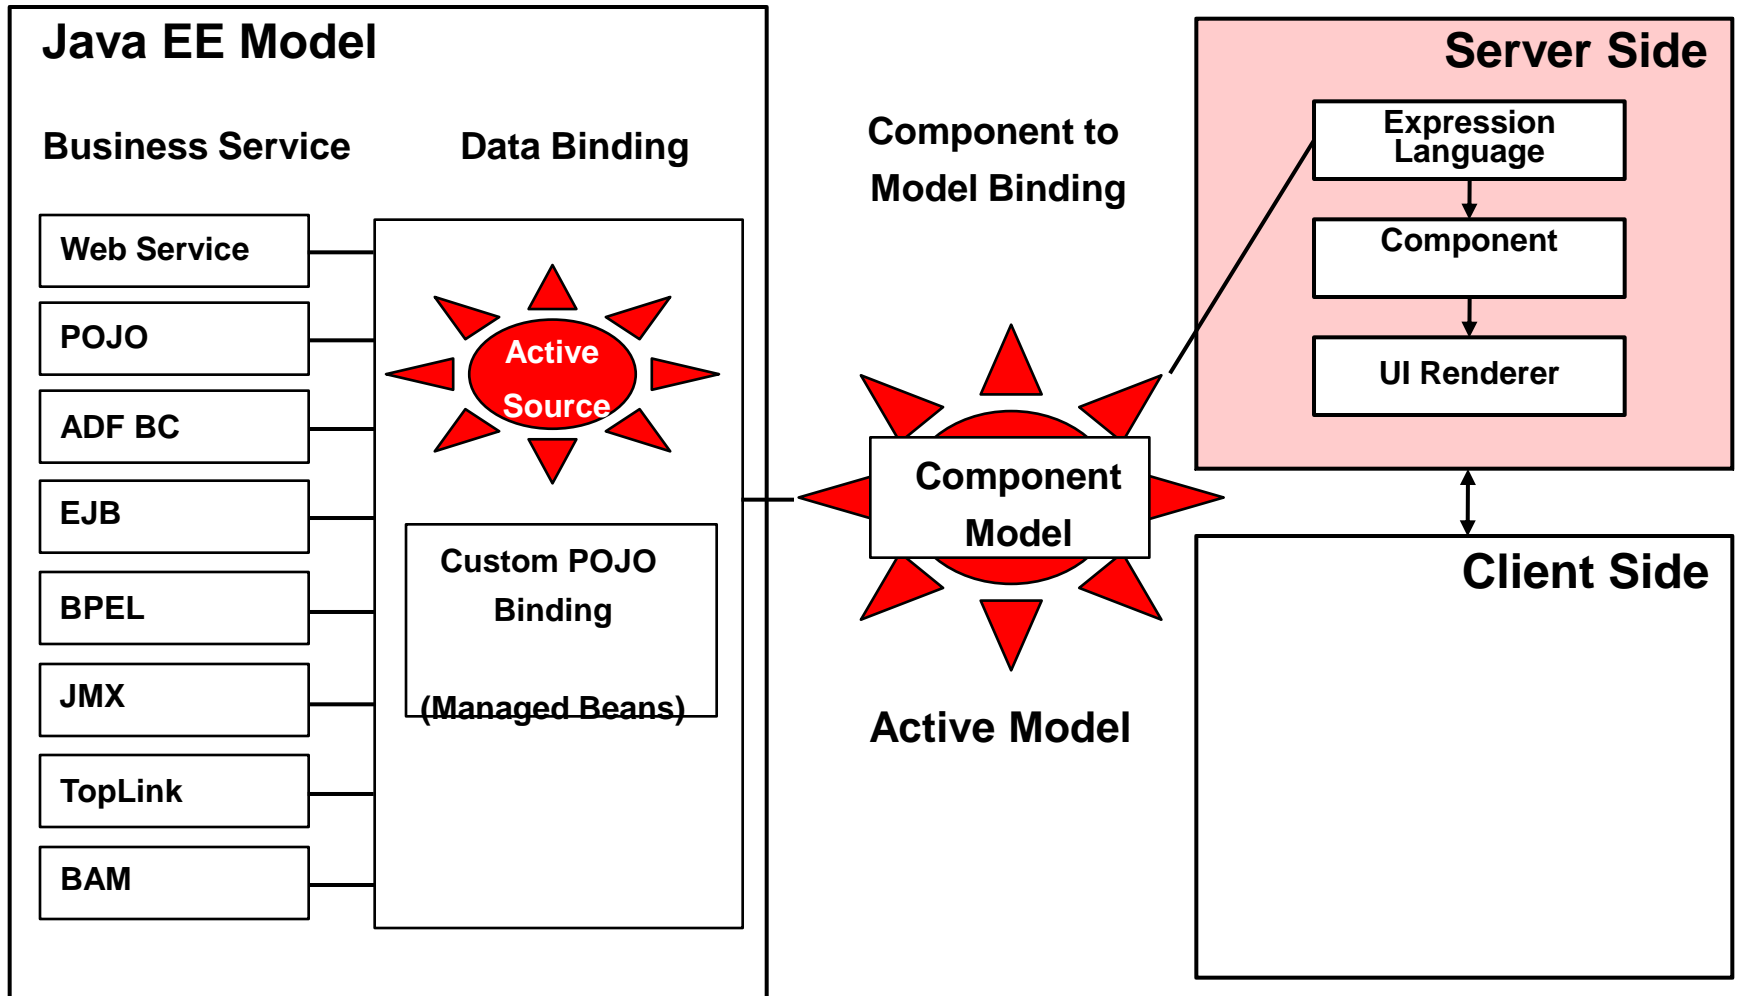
Java EE Model

Business Service

Data Binding

Web Service

POJO

ADF BC

EJB

BPEL

JMX

TopLink

BAM

Active Source

Custom POJO Binding

(Managed Beans)

Component to Model Binding

Component Model

Active Model

Server Side

Expression Language

Component

UI Renderer

Client Side